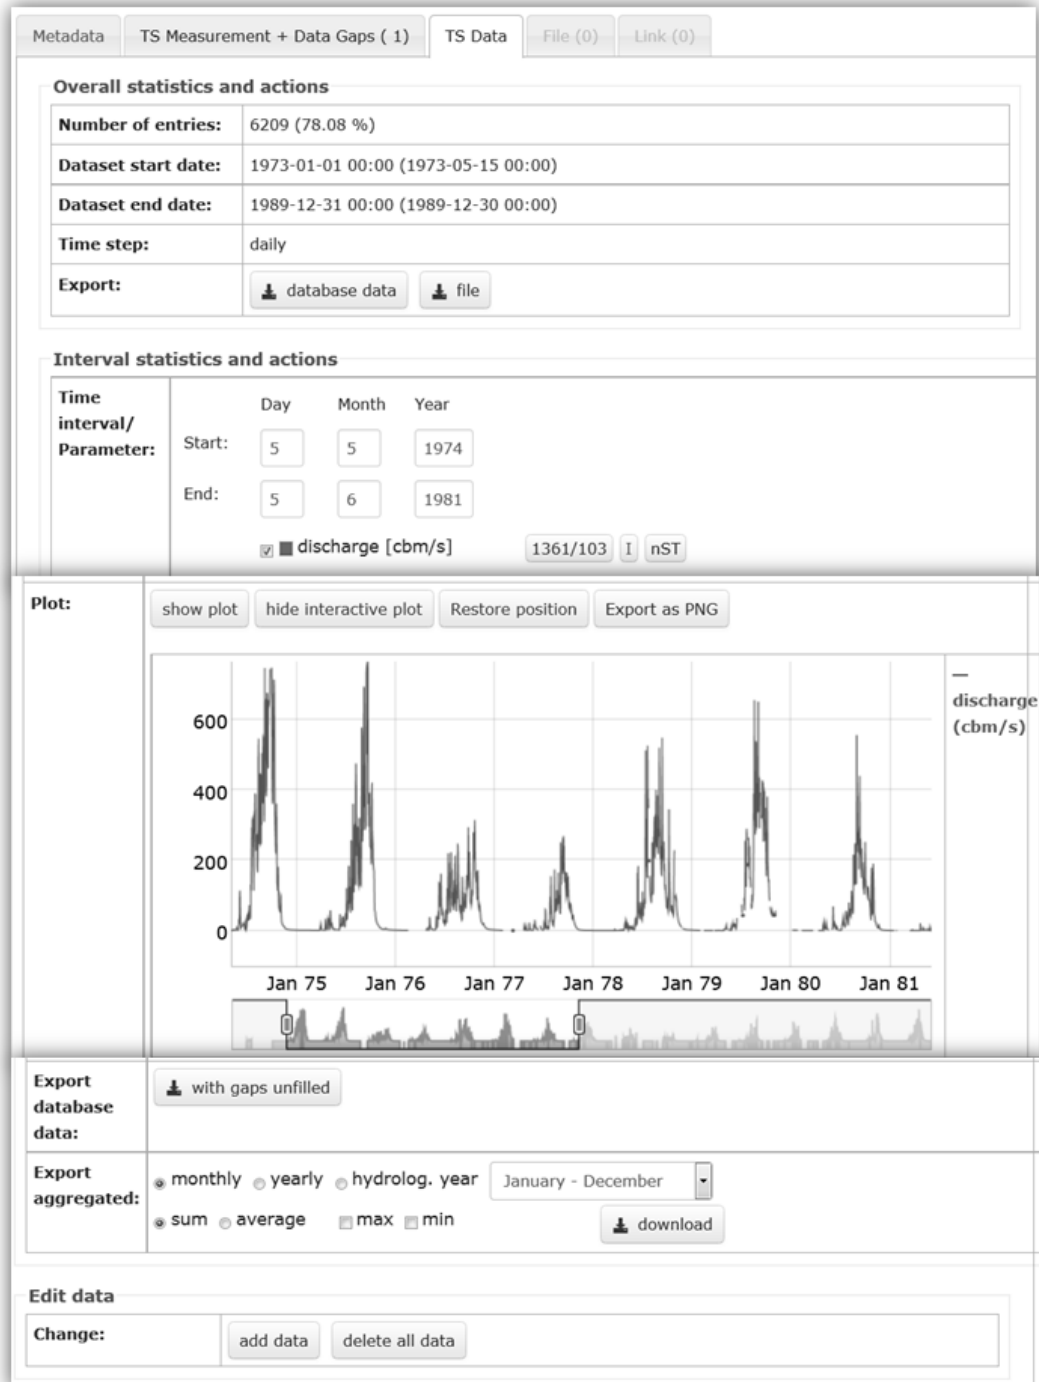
Metadata | TS Measurement + Data Gaps ( 1) | TS Data | File (0) | Link (0)

Overall statistics and actions

| | |
|---|---|
| Number of entries: | 6209 (78.08 %) |
| Dataset start date: | 1973-01-01 00:00 (1973-05-15 00:00) |
| Dataset end date: | 1989-12-31 00:00 (1989-12-30 00:00) |
| Time step: | daily |
| Export: | database data  file |

Interval statistics and actions

Time interval/ Parameter:

Day Month Year
Start: 5 5 1974
End: 5 6 1981

discharge [cbm/s] 1361/103 I nST

Plot: show plot | hide interactive plot | Restore position | Export as PNG

600
400
200
0
Jan 75 Jan 76 Jan 77 Jan 78 Jan 79 Jan 80 Jan 81

— discharge (cbm/s)

Export database data: with gaps unfilled

Export aggregated: monthly yearly hydrolog. year January - December
sum average max min download

Edit data

Change: add data | delete all data